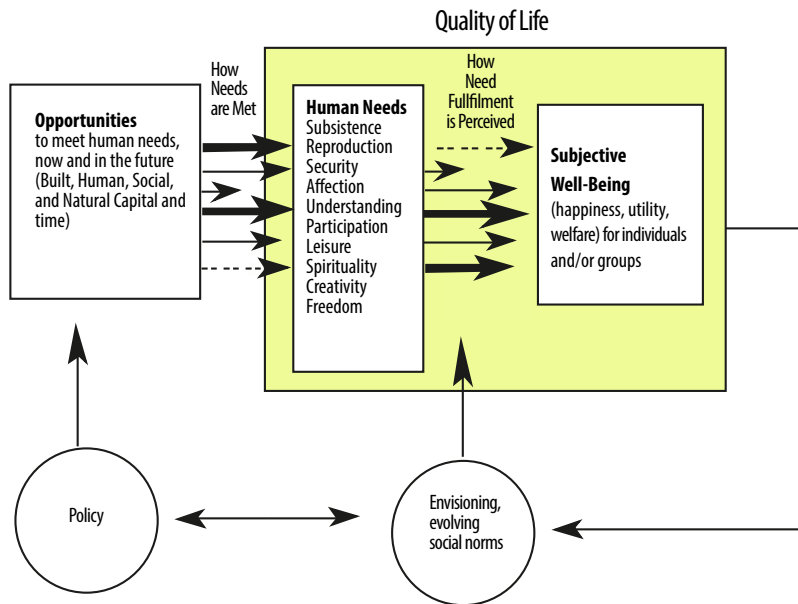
Quality of Life

How Needs are Met

How Need Fullfilment is Perceived

**Opportunities** to meet human needs, now and in the future (Built, Human, Social, and Natural Capital and time)

**Human Needs**
Subsistence
Reproduction
Security
Affection
Understanding
Participation
Leisure
Spirituality
Creativity
Freedom

**Subjective Well-Being** (happiness, utility, welfare) for individuals and/or groups

Policy

Envisioning, evolving social norms